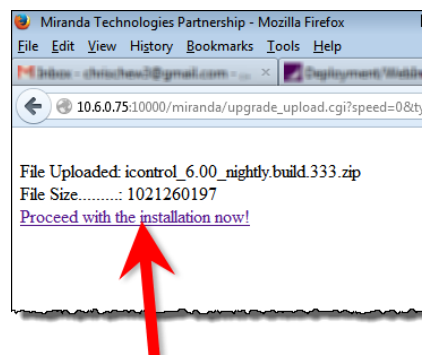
Miranda Technologies Partnership - Mozilla Firefox

File Edit View History Bookmarks Tools Help

Inbox - chrischew3@gmail.com - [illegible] ×

Deployment/Webb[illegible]

10.6.0.75:10000/miranda/upgrade_upload.cgi?speed=0&ty

File Uploaded: icontrol_6.00_nightly.build.333.zip
File Size.........: 1021260197
Proceed with the installation now!